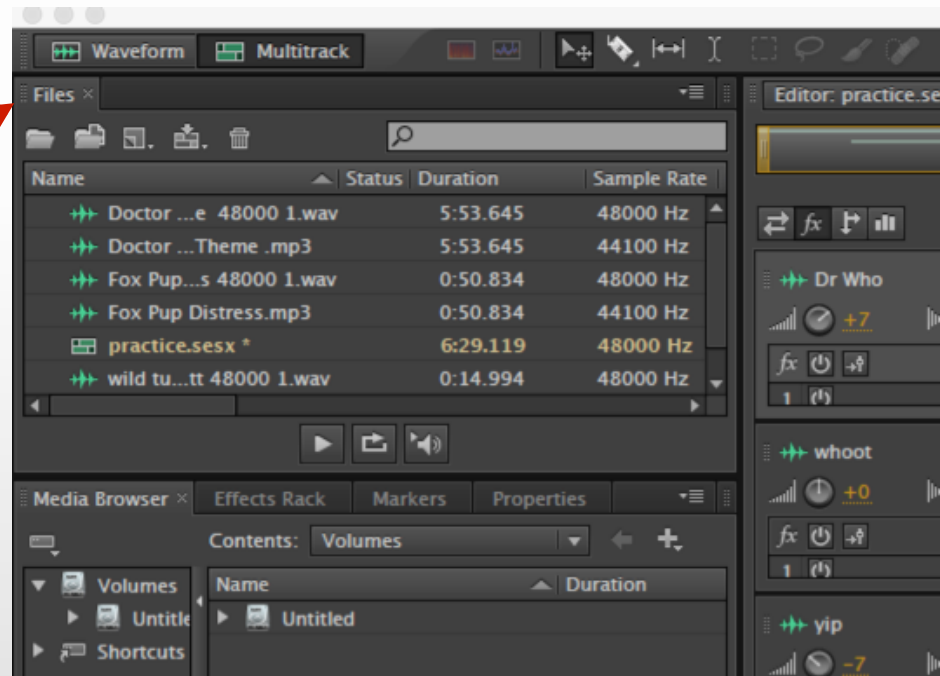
Waveform Multitrack

Files ×

Editor: practice.se

| Name | Status | Duration | Sample Rate |
|---|---|---|---|
| Doctor ...e 48000 1.wav | | 5:53.645 | 48000 Hz |
| Doctor ...Theme .mp3 | | 5:53.645 | 44100 Hz |
| Fox Pup...s 48000 1.wav | | 0:50.834 | 48000 Hz |
| Fox Pup Distress.mp3 | | 0:50.834 | 44100 Hz |
| practice.sesx * | | 6:29.119 | 48000 Hz |
| wild tu...tt 48000 1.wav | | 0:14.994 | 48000 Hz |

Dr Who
+7
1

whoot
+0
1

yip
-7

Media Browser × Effects Rack Markers Properties

Contents: Volumes

Volumes
Untitle
Shortcuts

| Name | Duration |
|---|---|
| Untitled | |